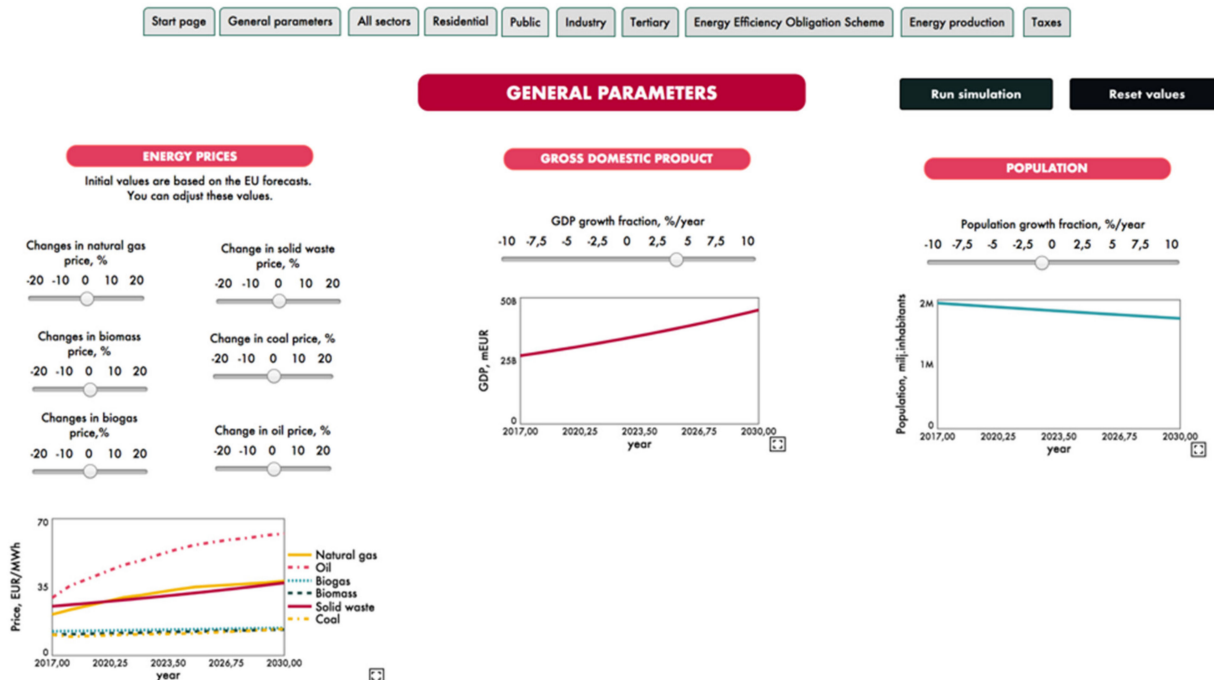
Start page | General parameters | All sectors | Residential | Public | Industry | Tertiary | Energy Efficiency Obligation Scheme | Energy production | Taxes

GENERAL PARAMETERS

Run simulation

Reset values

ENERGY PRICES

Initial values are based on the EU forecasts. You can adjust these values.

Changes in natural gas price, %
-20 -10 0 10 20

Change in solid waste price, %
-20 -10 0 10 20

Changes in biomass price, %
-20 -10 0 10 20

Change in coal price, %
-20 -10 0 10 20

Changes in biogas price,%
-20 -10 0 10 20

Change in oil price, %
-20 -10 0 10 20

70
35
0
Price, EUR/MWh
2017,00 2020,25 2023,50 2026,75 2030,00
year

Natural gas
Oil
Biogas
Biomass
Solid waste
Coal

GROSS DOMESTIC PRODUCT

GDP growth fraction, %/year
-10 -7,5 -5 -2,5 0 2,5 5 7,5 10

50B
25B
0
GDP, mEUR
2017,00 2020,25 2023,50 2026,75 2030,00
year

POPULATION

Population growth fraction, %/year
-10 -7,5 -5 -2,5 0 2,5 5 7,5 10

2M
1M
0
Population, milj.inhabitants
2017,00 2020,25 2023,50 2026,75 2030,00
year